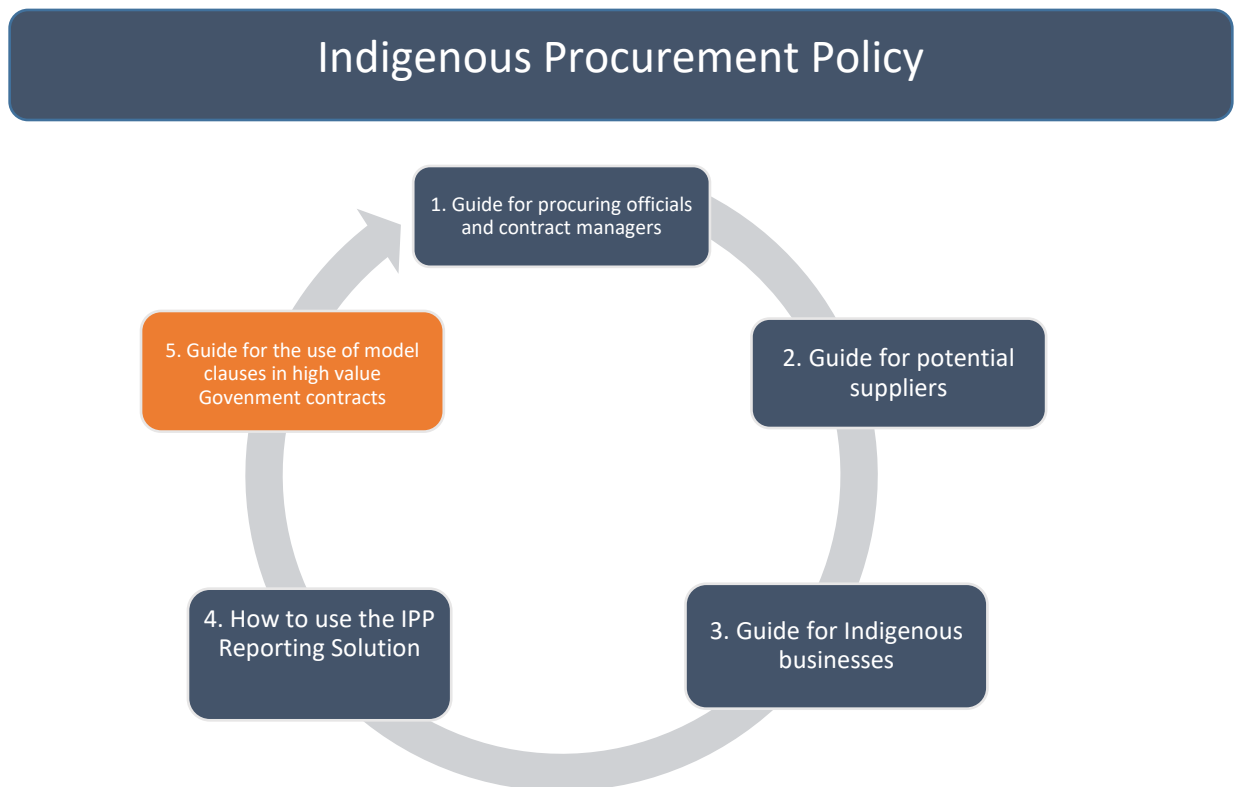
Indigenous Procurement Policy

1. Guide for procuring officials and contract managers

2. Guide for potential suppliers

3. Guide for Indigenous businesses

4. How to use the IPP Reporting Solution

5. Guide for the use of model clauses in high value Govenment contracts